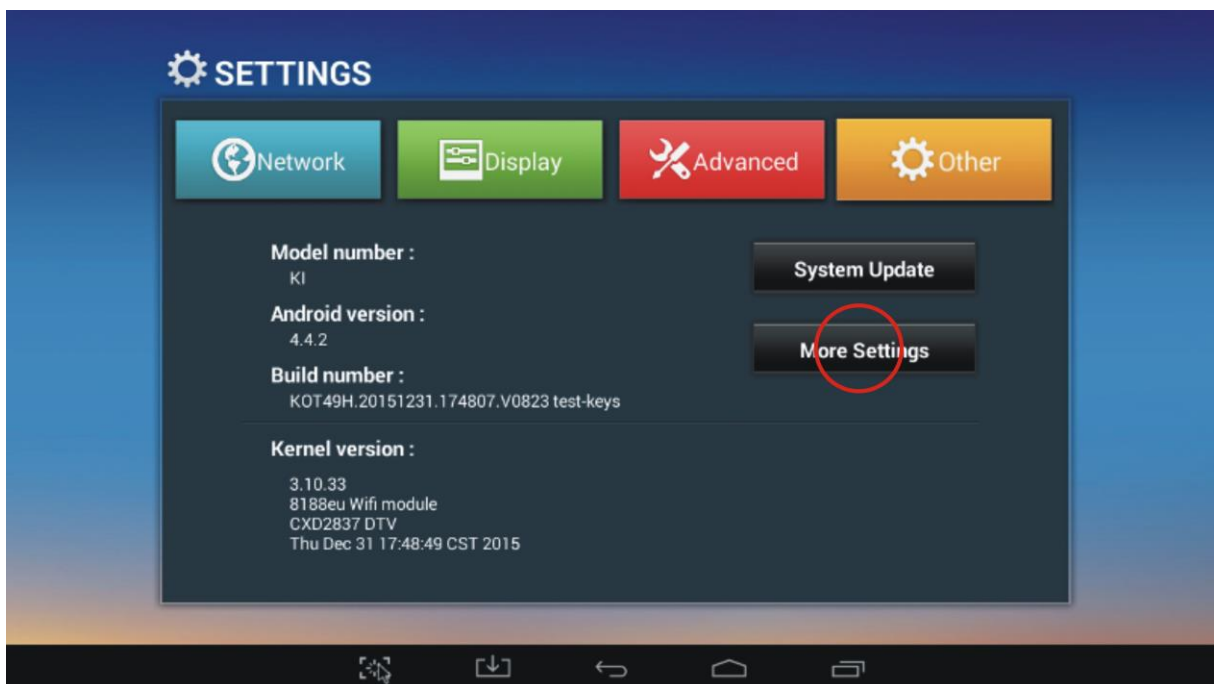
SETTINGS

Network
Display
Advanced
Other

Model number :
KI
Android version :
4.4.2
Build number :
KOT49H.20151231.174807.V0823 test-keys

System Update

More Settings

Kernel version :
3.10.33
8188eu Wifi module
CXD2837 DTV
Thu Dec 31 17:48:49 CST 2015